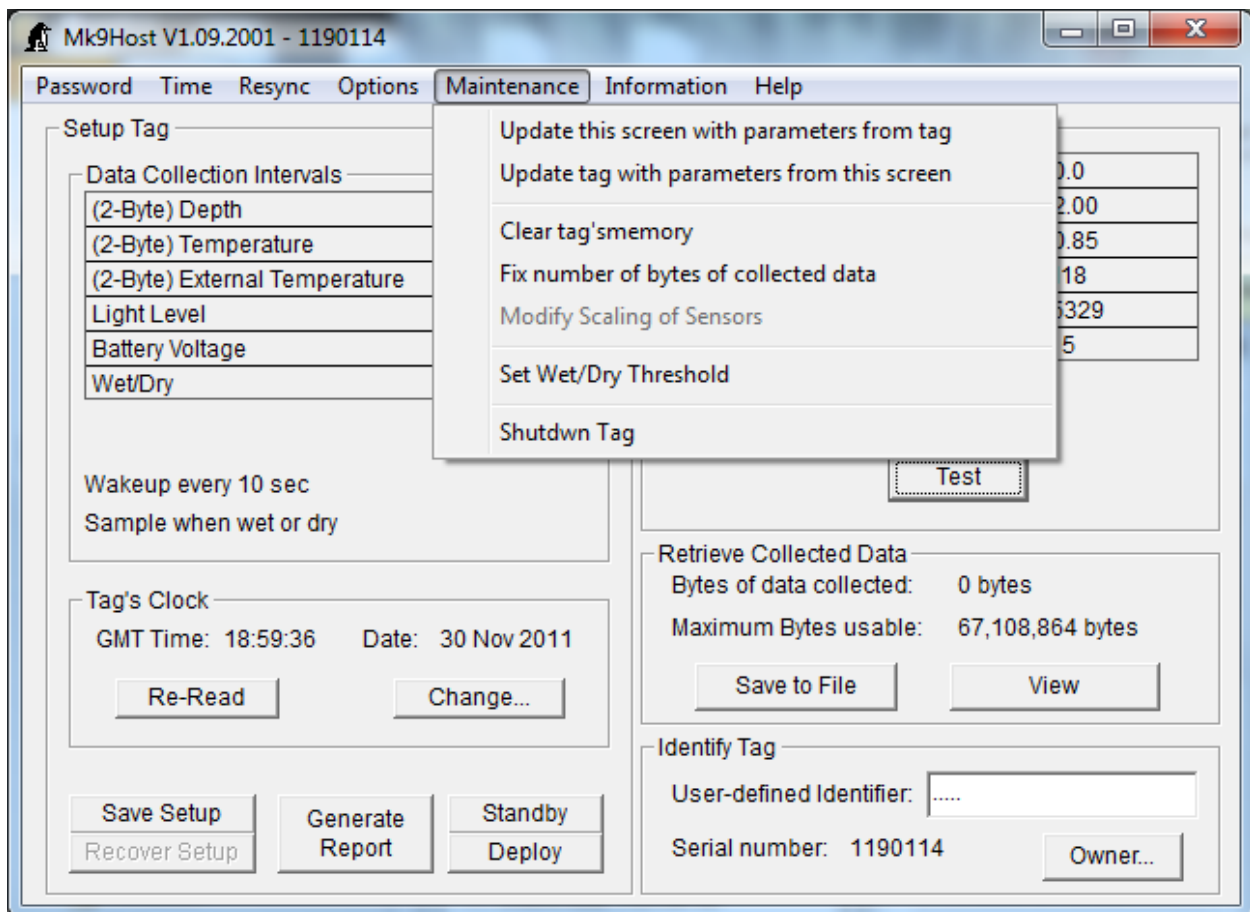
Mk9Host V1.09.2001 - 1190114

Password Time Resync Options Maintenance Information Help

Setup Tag

Data Collection Intervals

| (2-Byte) Depth |
|---|
| (2-Byte) Temperature |
| (2-Byte) External Temperature |
| Light Level |
| Battery Voltage |
| Wet/Dry |

Wakeup every 10 sec

Sample when wet or dry

Update this screen with parameters from tag

Update tag with parameters from this screen

Clear tag'smemory

Fix number of bytes of collected data

Modify Scaling of Sensors

Set Wet/Dry Threshold

Shutdwn Tag

| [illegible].0 |
|---|
| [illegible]2.00 |
| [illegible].85 |
| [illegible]18 |
| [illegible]329 |
| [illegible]5 |

Test

Tag's Clock

GMT Time: 18:59:36 Date: 30 Nov 2011

Re-Read

Change...

Retrieve Collected Data

Bytes of data collected: 0 bytes

Maximum Bytes usable: 67,108,864 bytes

Save to File

View

Identify Tag

User-defined Identifier: .....

Serial number: 1190114

Owner...

Save Setup

Recover Setup

Generate Report

Standby

Deploy